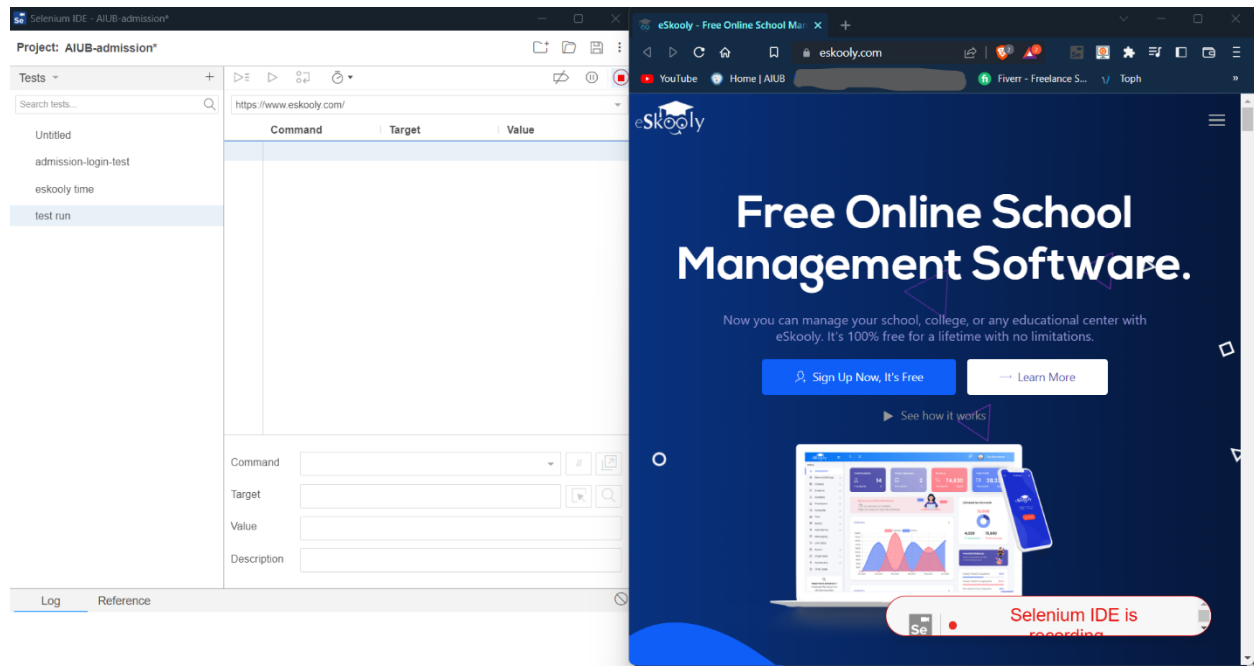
Se Selenium IDE - AIUB-admission*

Project: AIUB-admission*

Tests

Search tests...

Untitled

admission-login-test

eskooly time

test run

https://www.eskooly.com/

| Command | Target | Value |
|---|---|---|

Command

Target

Value

Description

Log Reference

eSkooly - Free Online School Ma

eskooly.com

YouTube Home | AIUB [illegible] Fiverr - Freelance S... Toph

eSkooly

Free Online School Management Software.

Now you can manage your school, college, or any educational center with eSkooly. It's 100% free for a lifetime with no limitations.

Sign Up Now, It's Free

Learn More

See how it works

Se Selenium IDE is recording